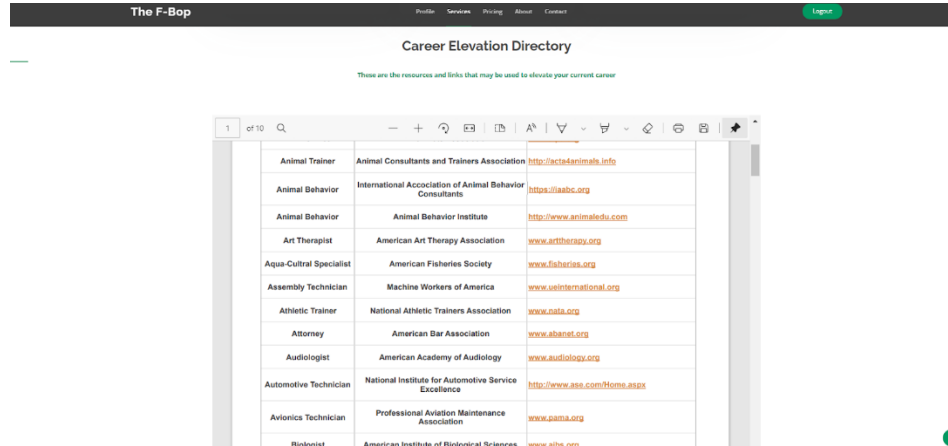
The F-Bop

Profile Services Pricing About Contact

Logout

Career Elevation Directory

These are the resources and links that may be used to elevate your current career

1 of 10

| Animal Trainer | Animal Consultants and Trainers Association | http://acta4animals.info |
|---|---|---|
| Animal Behavior | International Accociation of Animal Behavior Consultants | https://iaabc.org |
| Animal Behavior | Animal Behavior Institute | http://www.animaledu.com |
| Art Therapist | American Art Therapy Association | www.arttherapy.org |
| Aqua-Cultral Specialist | American Fisheries Society | www.fisheries.org |
| Assembly Technician | Machine Workers of America | www.ueinternational.org |
| Athletic Trainer | National Athletic Trainers Association | www.nata.org |
| Attorney | American Bar Association | www.abanet.org |
| Audiologist | American Academy of Audiology | www.audiology.org |
| Automotive Technician | National Institute for Automotive Service Excellence | http://www.ase.com/Home.aspx |
| Avionics Technician | Professional Aviation Maintenance Association | www.pama.org |
| Biologist | American Institute of Biological Sciences | www.aibs.org |